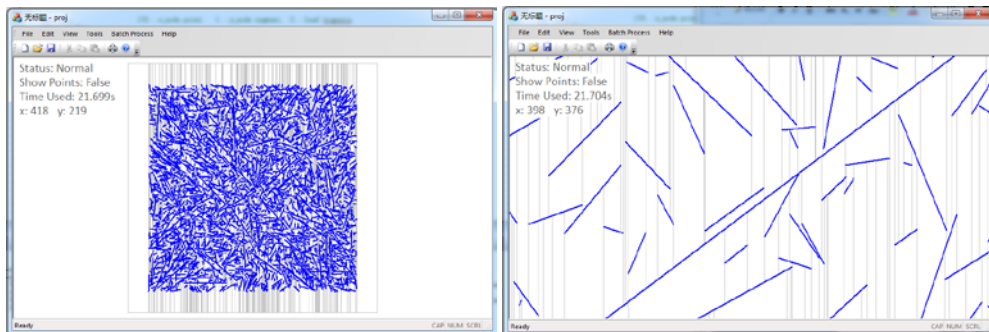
无标题 - proj

File Edit View Tools Batch Process Help

Status: Normal
Show Points: False
Time Used: 21.699s
x: 418 y: 219

Ready

CAP NUM SCRL

无标题 - proj

File Edit View Tools Batch Process Help

Status: Normal
Show Points: False
Time Used: 21.704s
x: 398 y: 376

Ready

CAP NUM SCRL